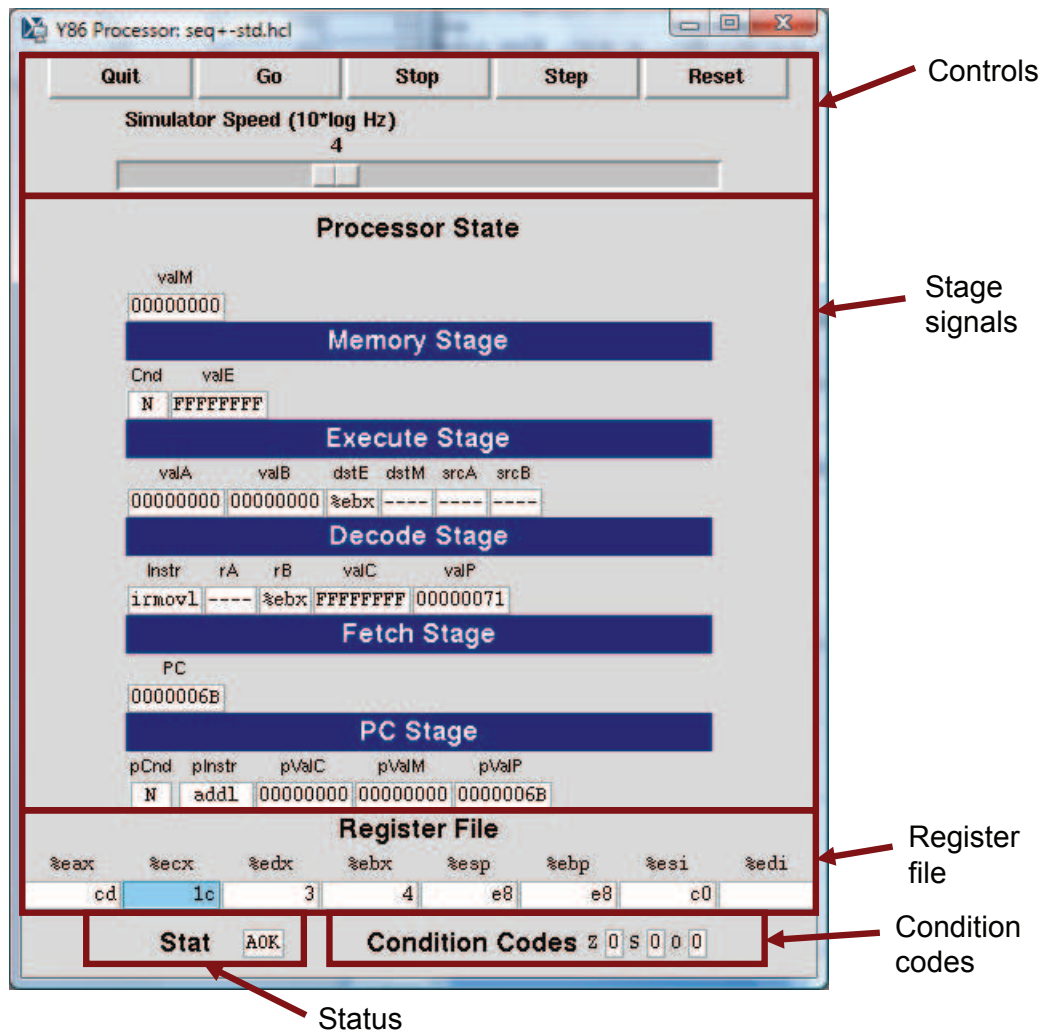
Y86 Processor: seq+-std.hcl

Quit Go Stop Step Reset

Simulator Speed (10*log Hz)

4

Controls

Processor State

Stage signals

valM

00000000

Memory Stage

Cnd valE

N FFFFFFFF

Execute Stage

valA valB dstE dstM srcA srcB

00000000 00000000 %ebx ---- ---- ----

Decode Stage

Instr rA rB valC valP

irmovl ---- %ebx FFFFFFFF 00000071

Fetch Stage

PC

0000006B

PC Stage

pCnd pInstr pValC pValM pValP

N addl 00000000 00000000 0000006B

Register File

| %eax | %ecx | %edx | %ebx | %esp | %ebp | %esi | %edi |
|---|---|---|---|---|---|---|---|
| cd | 1c | 3 | 4 | e8 | e8 | c0 | |

Register file

Stat AOK

Condition Codes Z 0 S 0 O 0

Condition codes

Status